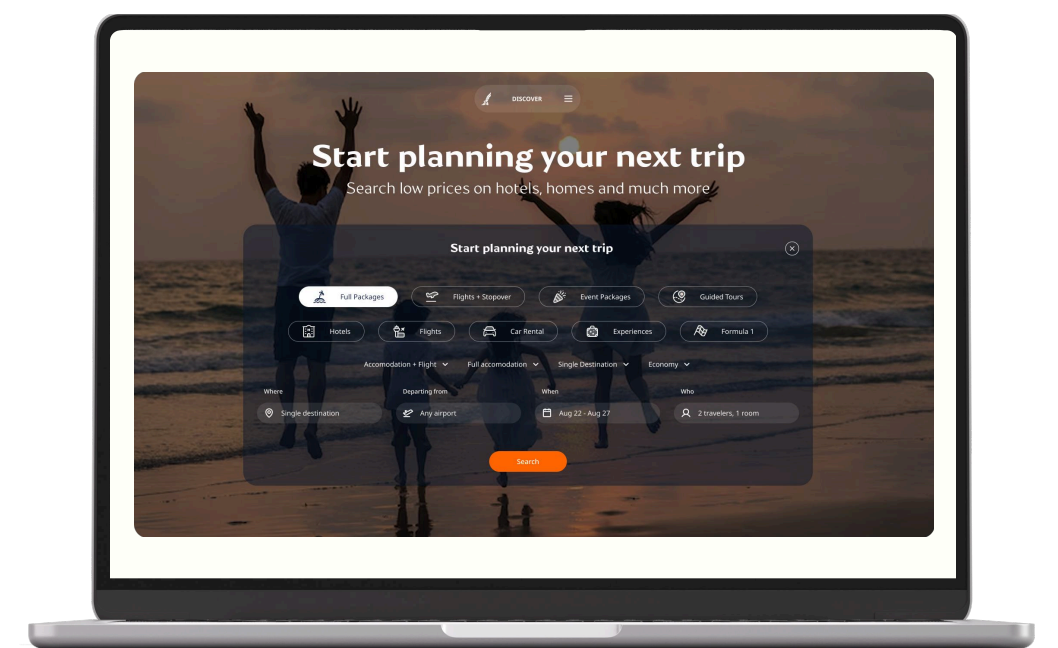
DISCOVER

Start planning your next trip

Search low prices on hotels, homes and much more

Start planning your next trip

Full Packages
Flights + Stopover
Event Packages
Guided Tours
Hotels
Flights
Car Rental
Experiences
Formula 1

Accomodation + Flight
Full accomodation
Single Destination
Economy

Where
Single destination
Departing from
Any airport
When
Aug 22 - Aug 27
Who
2 travelers, 1 room

Search